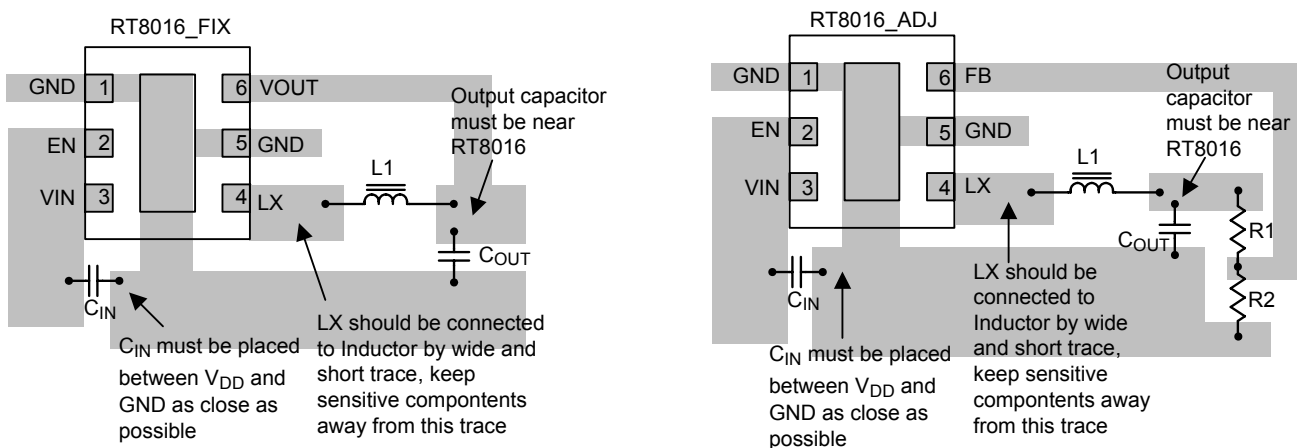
RT8016_FIX

GND 1

EN 2

VIN 3

6 VOUT

5 GND

4 LX

L1

Output capacitor must be near RT8016

$C_{OUT}$

$C_{IN}$

$C_{IN}$ must be placed between $V_{DD}$ and GND as close as possible

LX should be connected to Inductor by wide and short trace, keep sensitive compontents away from this trace

RT8016_ADJ

GND 1

EN 2

VIN 3

6 FB

5 GND

4 LX

L1

Output capacitor must be near RT8016

$C_{OUT}$

R1

R2

$C_{IN}$

LX should be connected to Inductor by wide and short trace, keep sensitive compontents away from this trace

$C_{IN}$ must be placed between $V_{DD}$ and GND as close as possible